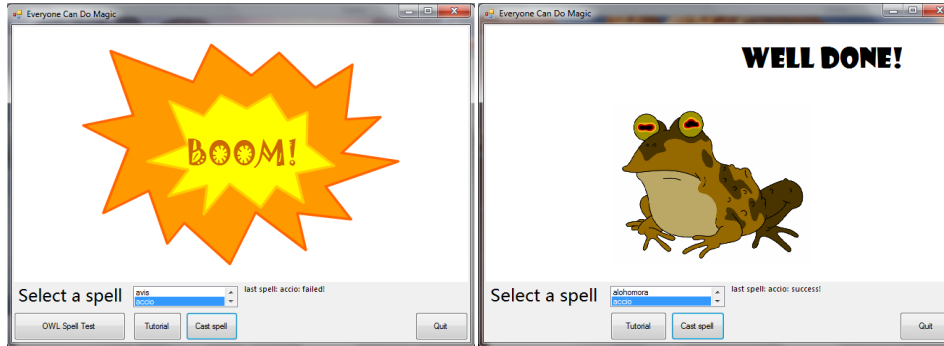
Everyone Can Do Magic

BOOM!

Select a spell
avis
accio
last spell: accio: failed!

OWL Spell Test
Tutorial
Cast spell
Quit

Everyone Can Do Magic

WELL DONE!

Select a spell
alohomora
accio
last spell: accio: success!

Tutorial
Cast spell
Quit